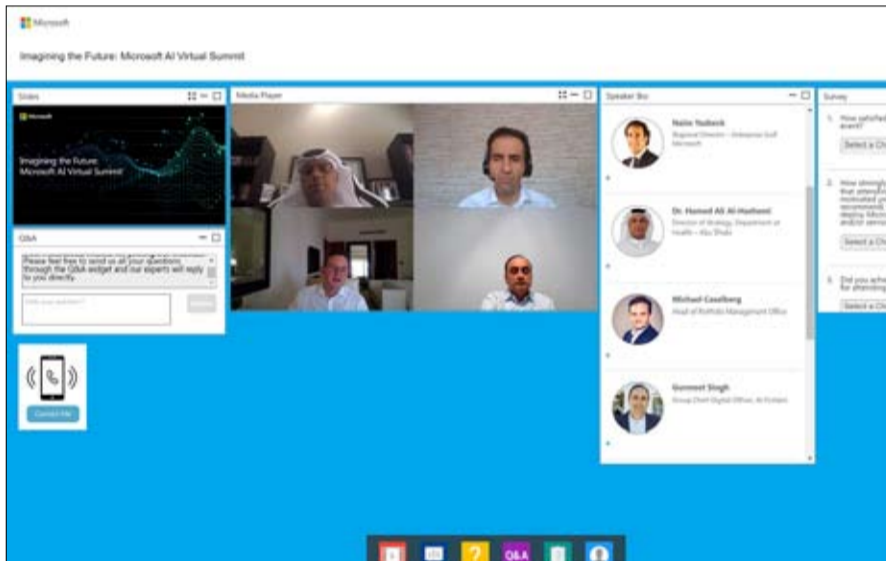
Microsoft

Imagining the Future: Microsoft AI Virtual Summit

Slides

Microsoft

Imagining the Future: Microsoft AI Virtual Summit

Q&A

Please feel free to send us all your questions through the Q&A widget and our experts will reply to you directly.

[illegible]

Submit

Contact Me

Media Player

Speaker Bio

Naim Yazbeck
Regional Director – Enterprise Gulf Microsoft

Dr. Hamed Ali Al-Hashemi
Director of Strategy, Department of Health – Abu Dhabi

Michael Caselberg
Head of Portfolio Management Office

Gurmeet Singh
Group Chief Digital Officer, Al Futtaim

Survey

1. How satisfied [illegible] event?
Select a Ch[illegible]

2. How strongly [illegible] that attending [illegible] motivated yo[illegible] recommend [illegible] deploy Micro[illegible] and/or servic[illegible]
Select a Ch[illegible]

3. Did you ach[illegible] for attending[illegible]
Select a Ch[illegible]

Q&A